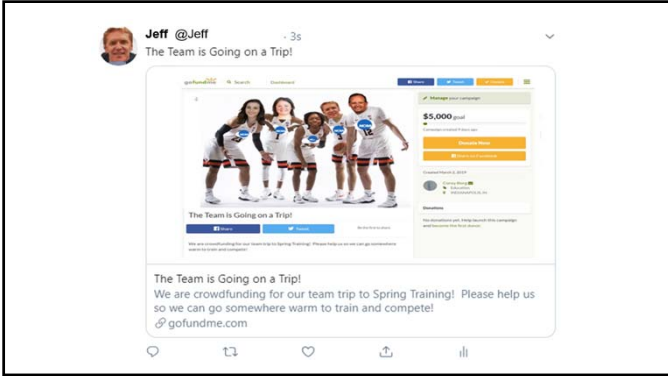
Jeff @Jeff · 3s
The Team is Going on a Trip!

gofundme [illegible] Search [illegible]
Share Tweet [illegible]

Manage your campaign
$5,000 goal
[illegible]
Donate Now
Share on Facebook
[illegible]
Donations
No donations yet. Help launch this campaign and become the first donor.

The Team is Going on a Trip!
Share Tweet
We are crowdfunding for our team trip to Spring Training! Please help us so we can go somewhere warm to train and compete!

The Team is Going on a Trip!
We are crowdfunding for our team trip to Spring Training! Please help us so we can go somewhere warm to train and compete!
gofundme.com